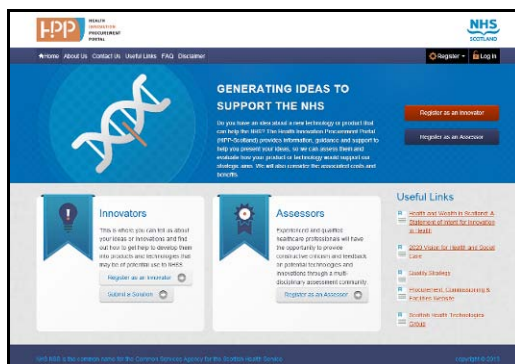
HIPP HEALTH INNOVATION PROCUREMENT PORTAL

NHS SCOTLAND

Home About Us Contact Us Useful Links FAQ Disclaimer

Register Log in

GENERATING IDEAS TO SUPPORT THE NHS

Do you have an idea about a new technology or product that can help the NHS? The Health Innovation Procurement Portal (HIPP-Scotland) provides information, guidance and support to help you present your ideas, so we can assess them and evaluate how your product or technology would support our strategic aims. We will also consider the associated costs and benefits.

Register as an Innovator

Register as an Assessor

Innovators

This is where you can tell us about your ideas or innovations and find out how to get help to develop them into products and technologies that may be of potential use to NHSS.

Register as an Innovator

Submit a Solution

Assessors

Experienced and qualified healthcare professionals will have the opportunity to provide constructive criticism and feedback on potential technologies and innovations through a multi-disciplinary assessment community.

Register as an Assessor

Useful Links

Health and Wealth in Scotland: A Statement of Intent for Innovation in Health

2020 Vision for Health and Social Care

Quality Strategy

Procurement, Commissioning & Facilities Website

Scottish Health Technologies Group

NHS NSS is the common name for the Common Services Agency for the Scottish Health Service

copyright © 2013